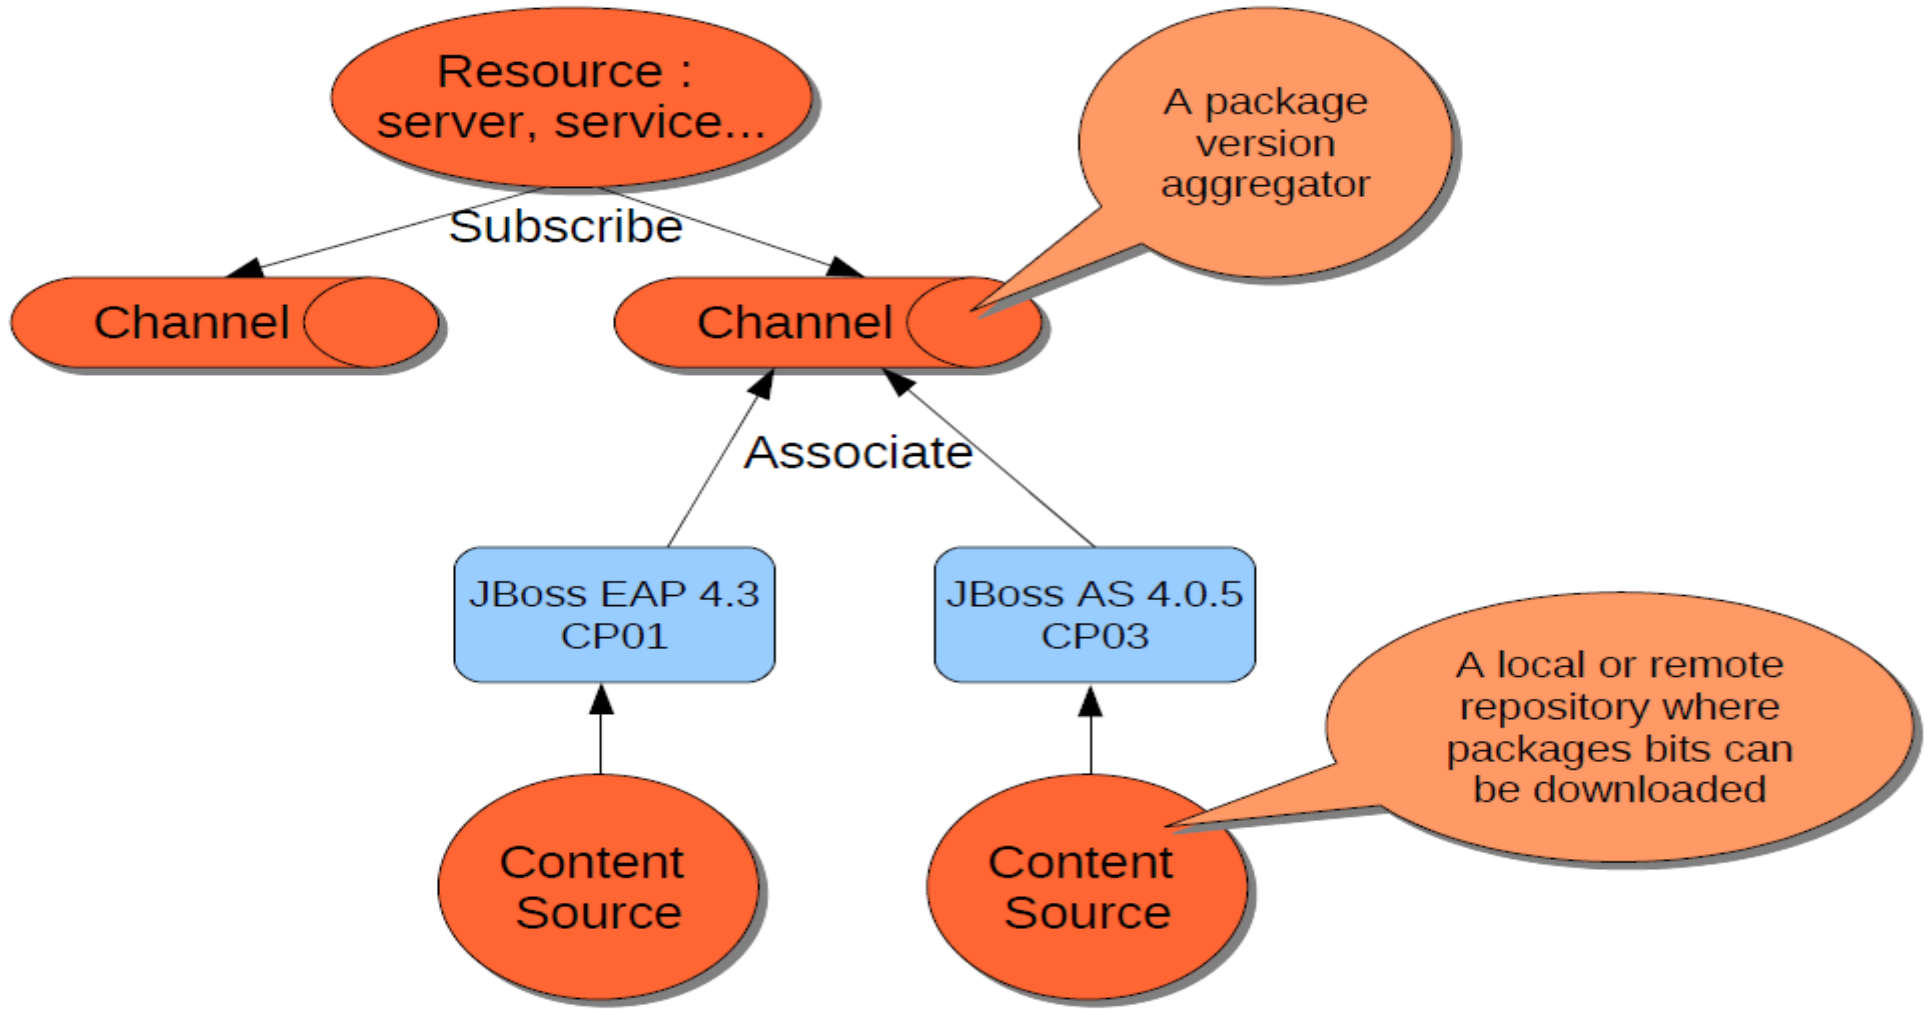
Resource : server, service...

A package version aggregator

Subscribe

Channel

Channel

Associate

JBoss EAP 4.3 CP01

JBoss AS 4.0.5 CP03

A local or remote repository where packages bits can be downloaded

Content Source

Content Source